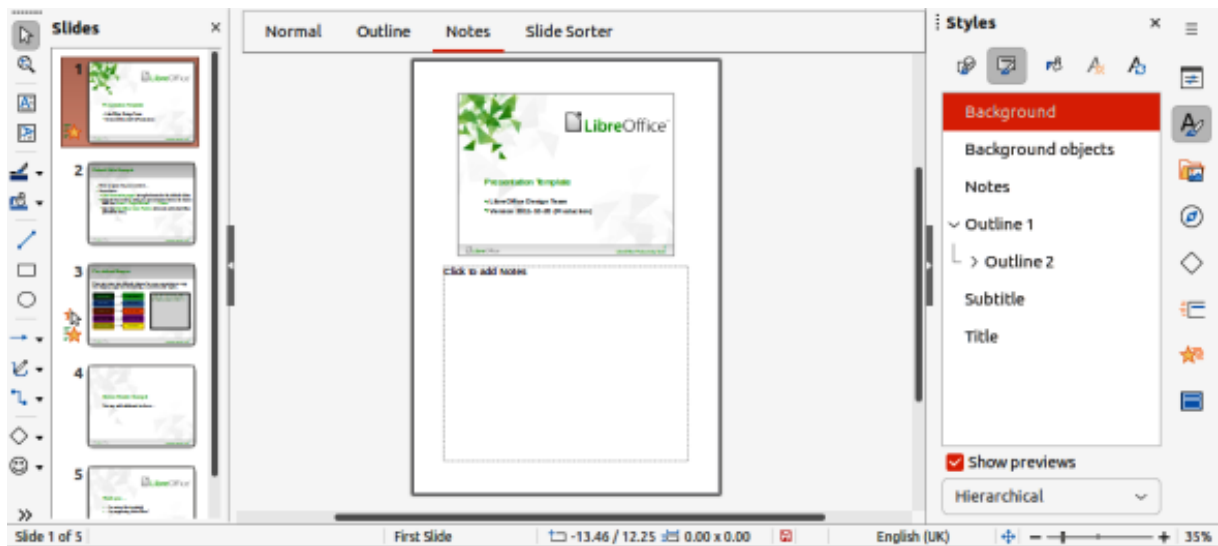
Slides

1

2

3

4

5

Normal Outline Notes Slide Sorter

LibreOffice

Presentation Template

• LibreOffice Design Team
• Version 2011-10-05 (Production)

Click to add Notes

Styles

Background
Background objects
Notes
Outline 1
Outline 2
Subtitle
Title

Show previews

Hierarchical

Slide 1 of 5 First Slide -13.46 / 12.25 0.00 x 0.00 English (UK) 35%